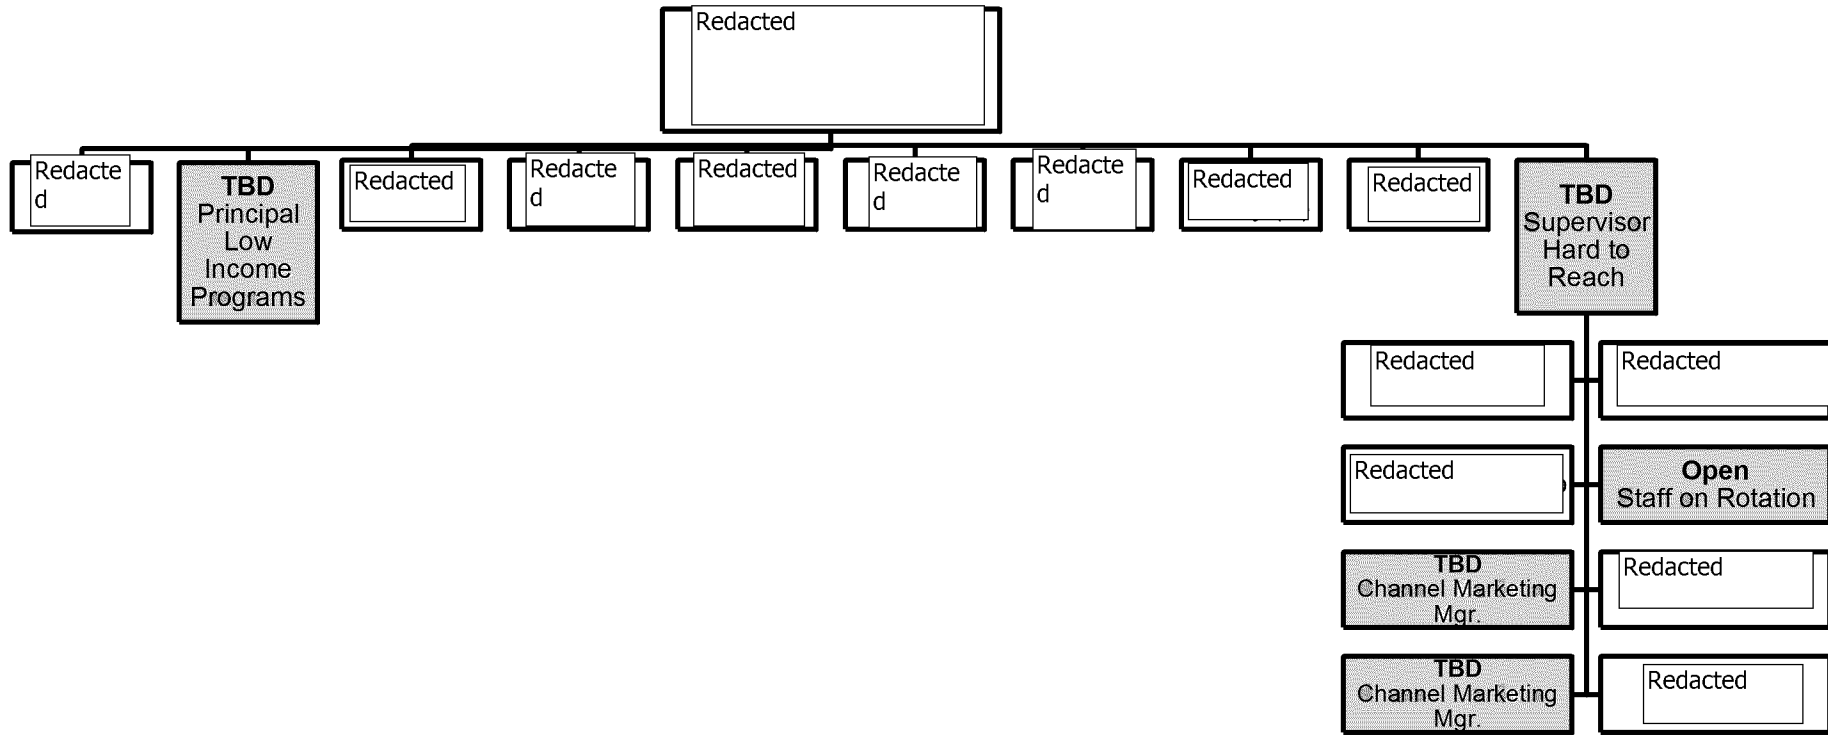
Redacted

Redacted

TBD
Principal Low Income Programs

Redacted

Redacted

Redacted

Redacted

Redacted

Redacted

Redacted

TBD
Supervisor Hard to Reach

Redacted

Redacted

Redacted

Open
Staff on Rotation

TBD
Channel Marketing Mgr.

Redacted

TBD
Channel Marketing Mgr.

Redacted